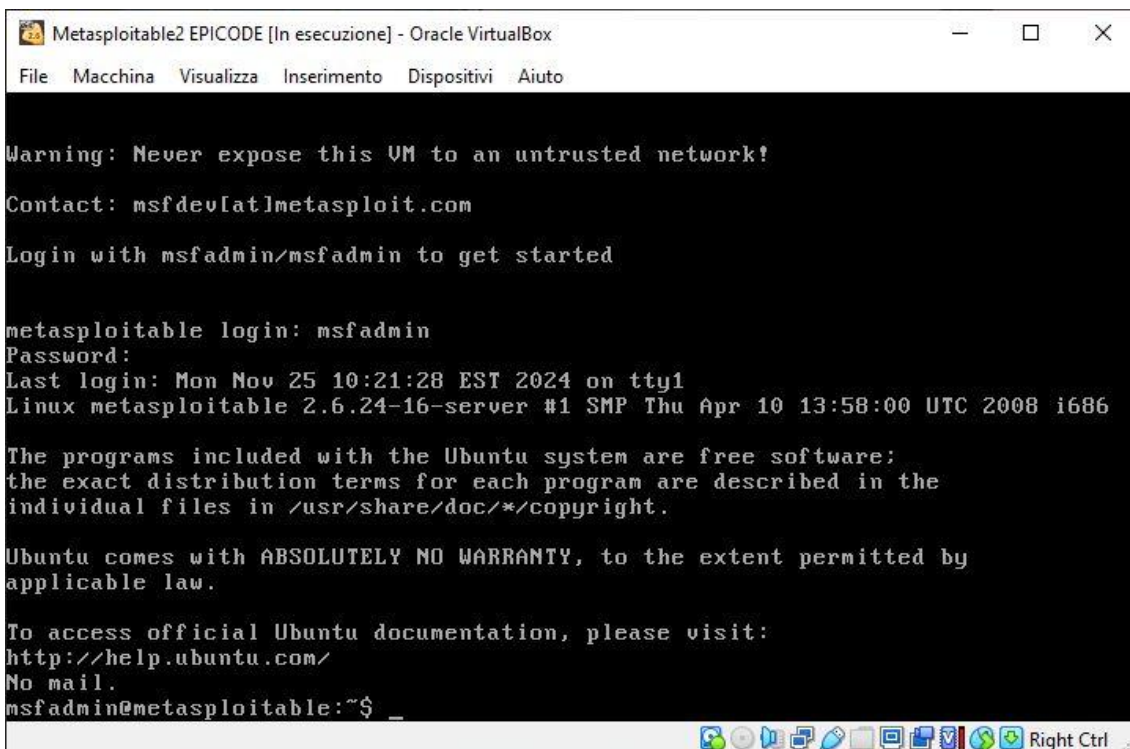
Metasploitable2 EPICODE [In esecuzione] - Oracle VirtualBox

File Macchina Visualizza Inserimento Dispositivi Aiuto

Warning: Never expose this VM to an untrusted network!

Contact: msfdev[at]metasploit.com

Login with msfadmin/msfadmin to get started

metasploitable login: msfadmin
Password:
Last login: Mon Nov 25 10:21:28 EST 2024 on tty1
Linux metasploitable 2.6.24-16-server #1 SMP Thu Apr 10 13:58:00 UTC 2008 i686

The programs included with the Ubuntu system are free software;
the exact distribution terms for each program are described in the
individual files in /usr/share/doc/*/copyright.

Ubuntu comes with ABSOLUTELY NO WARRANTY, to the extent permitted by
applicable law.

To access official Ubuntu documentation, please visit:
http://help.ubuntu.com/
No mail.
msfadmin@metasploitable:~$ _

Right Ctrl